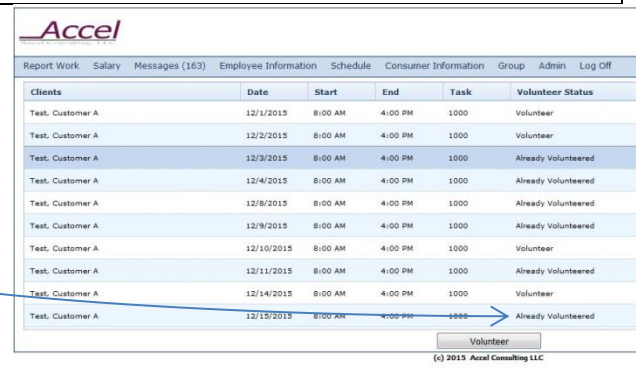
Accel
Accel Consulting, LLC

Report Work Salary Messages (163) Employee Information Schedule Consumer Information Group Admin Log Off

| Clients | Date | Start | End | Task | Volunteer Status |
|---|---|---|---|---|---|
| Test, Customer A | 12/1/2015 | 8:00 AM | 4:00 PM | 1000 | Volunteer |
| Test, Customer A | 12/2/2015 | 8:00 AM | 4:00 PM | 1000 | Volunteer |
| Test, Customer A | 12/3/2015 | 8:00 AM | 4:00 PM | 1000 | Already Volunteered |
| Test, Customer A | 12/4/2015 | 8:00 AM | 4:00 PM | 1000 | Already Volunteered |
| Test, Customer A | 12/8/2015 | 8:00 AM | 4:00 PM | 1000 | Already Volunteered |
| Test, Customer A | 12/9/2015 | 8:00 AM | 4:00 PM | 1000 | Already Volunteered |
| Test, Customer A | 12/10/2015 | 8:00 AM | 4:00 PM | 1000 | Volunteer |
| Test, Customer A | 12/11/2015 | 8:00 AM | 4:00 PM | 1000 | Already Volunteered |
| Test, Customer A | 12/14/2015 | 8:00 AM | 4:00 PM | 1000 | Volunteer |
| Test, Customer A | 12/15/2015 | 8:00 AM | 4:00 PM | 1000 | Already Volunteered |

Volunteer

(c) 2015 Accel Consulting LLC